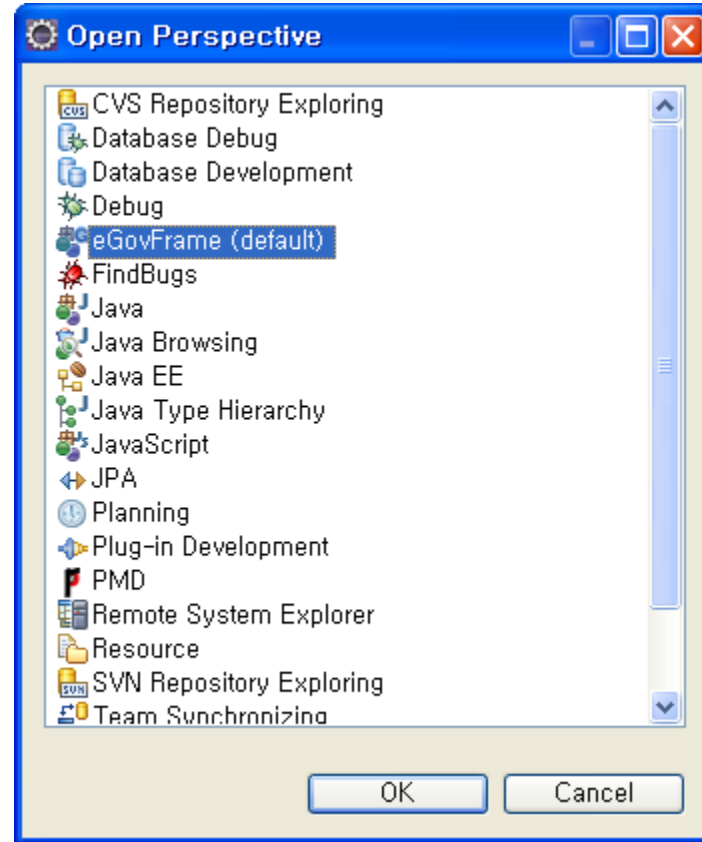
Open Perspective

CVS Repository Exploring
Database Debug
Database Development
Debug
eGovFrame (default)
FindBugs
Java
Java Browsing
Java EE
Java Type Hierarchy
JavaScript
JPA
Planning
Plug-in Development
PMD
Remote System Explorer
Resource
SVN Repository Exploring
Team Synchronizing

OK
Cancel